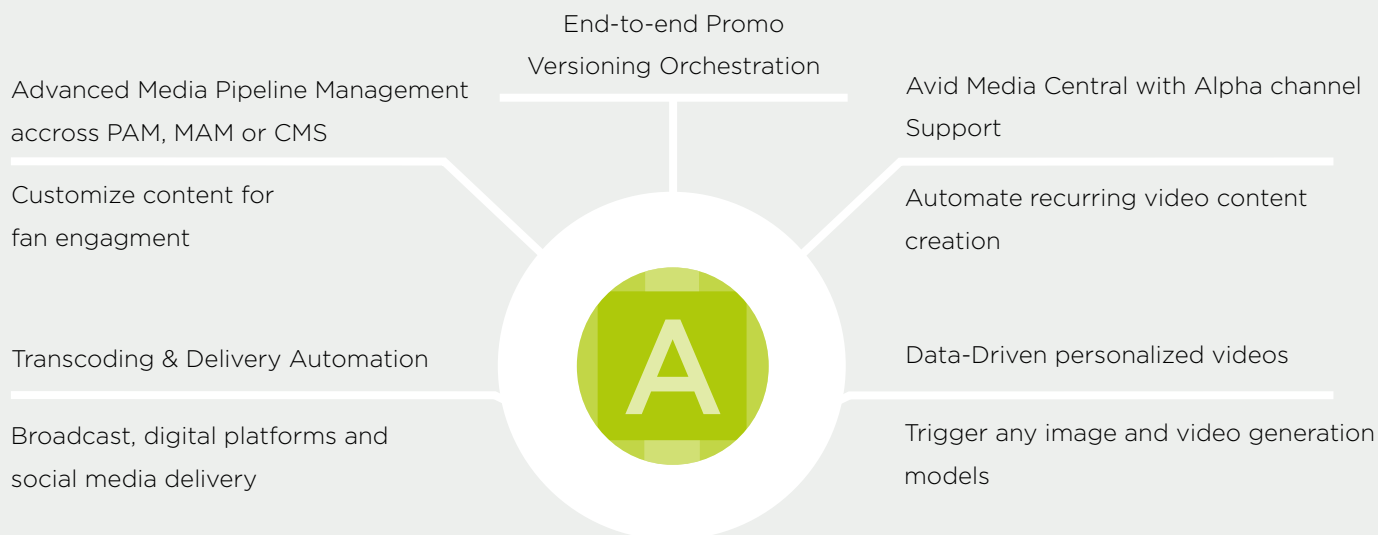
End-to-end Promo Versioning Orchestration

Advanced Media Pipeline Management accross PAM, MAM or CMS

Avid Media Central with Alpha channel Support

Customize content for fan engagment

Automate recurring video content creation

A

Transcoding & Delivery Automation

Data-Driven personalized videos

Broadcast, digital platforms and social media delivery

Trigger any image and video generation models